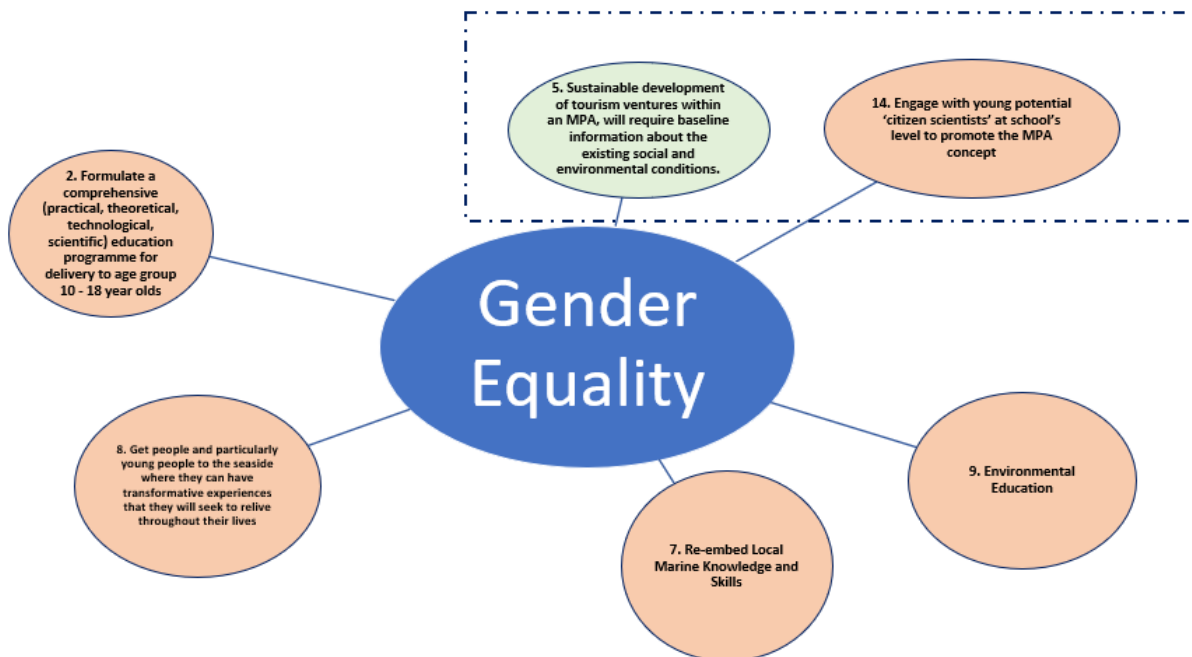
5. Sustainable development of tourism ventures within an MPA, will require baseline information about the existing social and environmental conditions.

14. Engage with young potential 'citizen scientists' at school's level to promote the MPA concept

2. Formulate a comprehensive (practical, theoretical, technological, scientific) education programme for delivery to age group 10 - 18 year olds

Gender Equality

8. Get people and particularly young people to the seaside where they can have transformative experiences that they will seek to relive throughout their lives

9. Environmental Education

7. Re-embed Local Marine Knowledge and Skills